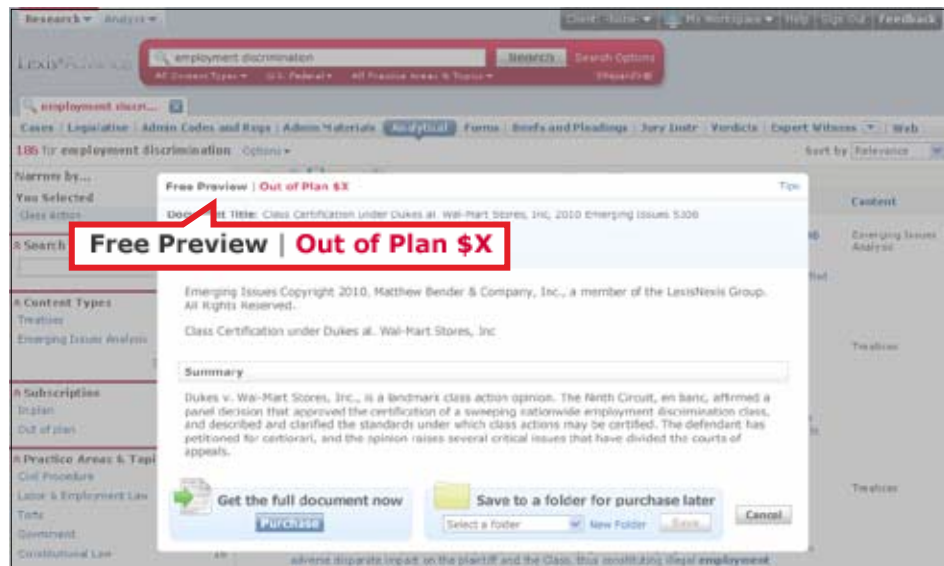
Research ▾ Analysis ▾

Client: -None- ▾ | My Workspace ▾ | Help | Sign Out | Feedback

LexisNexis

employment discrimination Search Search Options

All Content Types ▾ U.S. Federal ▾ All Practice Areas & Topics ▾ (Boards)

employment discri...

Cases | Legislative | Admin Codes and Regs | Admin Materials | Analytical | Forms | Briefs and Pleadings | Jury Instr | Verdicts | Expert Witness ▾ | Web

186 for employment discrimination Options ▾

Sort by Relevance

Narrow by...

You Selected

Class Action

Search

Content Types

Treatises

Emerging Issues Analysis

Subscriptions

In plan

Out of plan

Practice Areas & Topi

Civil Procedure

Labor & Employment Law

Torts

Government

Constitutional Law

Content

Emerging Issues Analysis

Treatises

Treatises

Free Preview | Out of Plan $X

Tips

Document Title: Class Certification Under Dukes al. Wal-Mart Stores, Inc. 2010 Emerging Issues 5308

Free Preview | Out of Plan $X

Emerging Issues Copyright 2010, Matthew Bender & Company, Inc., a member of the LexisNexis Group. All Rights Reserved.

Class Certification under Dukes al. Wal-Mart Stores, Inc

Summary

Dukes v. Wal-Mart Stores, Inc., is a landmark class action opinion. The Ninth Circuit, en banc, affirmed a panel decision that approved the certification of a sweeping nationwide employment discrimination class, and described and clarified the standards under which class actions may be certified. The defendant has petitioned for certiorari, and the opinion raises several critical issues that have divided the courts of appeals.

Get the full document now

Purchase

Save to a folder for purchase later

Select a folder

New Folder

Save

Cancel

adverse disparate impact on the plaintiff and the Class, thus constituting illegal employment